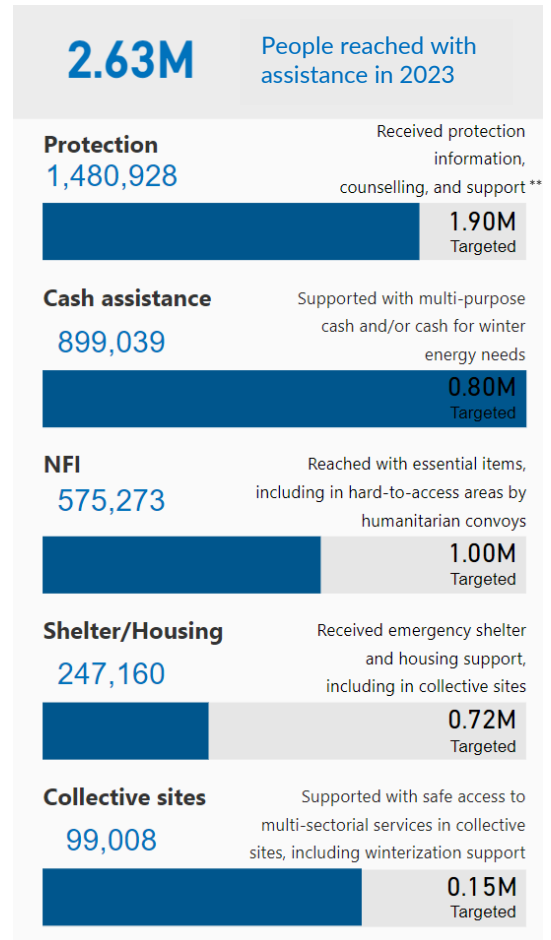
2.63M

People reached with assistance in 2023

Protection
1,480,928

Received protection information, counselling, and support **

1.90M
Targeted

Cash assistance
899,039

Supported with multi-purpose cash and/or cash for winter energy needs

0.80M
Targeted

NFI
575,273

Reached with essential items, including in hard-to-access areas by humanitarian convoys

1.00M
Targeted

Shelter/Housing
247,160

Received emergency shelter and housing support, including in collective sites

0.72M
Targeted

Collective sites
99,008

Supported with safe access to multi-sectorial services in collective sites, including winterization support

0.15M
Targeted